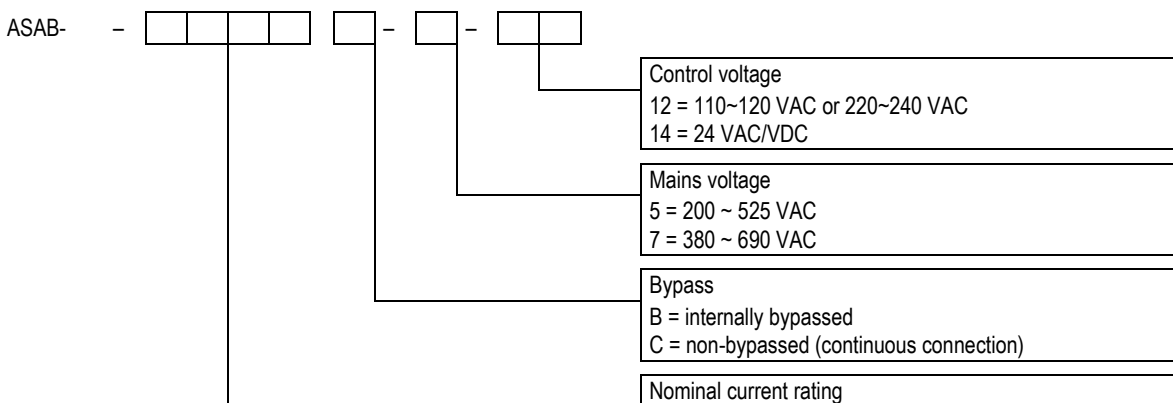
ASAB- –

–

–

Control voltage
12 = 110~120 VAC or 220~240 VAC
14 = 24 VAC/VDC

Mains voltage
5 = 200 ~ 525 VAC
7 = 380 ~ 690 VAC

Bypass
B = internally bypassed
C = non-bypassed (continuous connection)

Nominal current rating